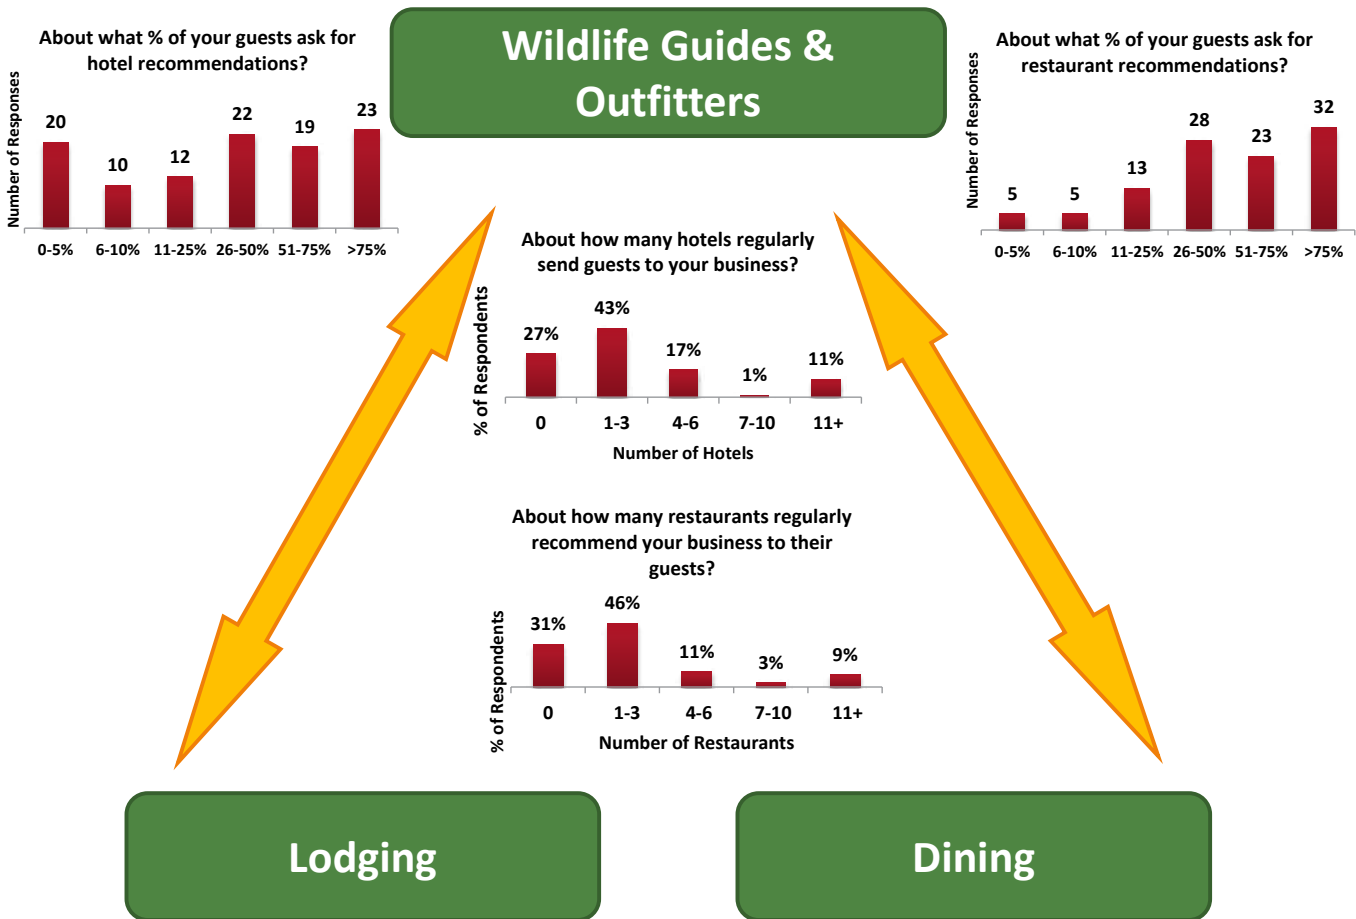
About what % of your guests ask for hotel recommendations?

Number of Responses

| 0-5% | 6-10% | 11-25% | 26-50% | 51-75% | >75% |
|---|---|---|---|---|---|
| 20 | 10 | 12 | 22 | 19 | 23 |

Wildlife Guides & Outfitters

About what % of your guests ask for restaurant recommendations?

Number of Responses

| 0-5% | 6-10% | 11-25% | 26-50% | 51-75% | >75% |
|---|---|---|---|---|---|
| 5 | 5 | 13 | 28 | 23 | 32 |

About how many hotels regularly send guests to your business?

% of Respondents

| 0 | 1-3 | 4-6 | 7-10 | 11+ |
|---|---|---|---|---|
| 27% | 43% | 17% | 1% | 11% |

Number of Hotels

About how many restaurants regularly recommend your business to their guests?

% of Respondents

| 0 | 1-3 | 4-6 | 7-10 | 11+ |
|---|---|---|---|---|
| 31% | 46% | 11% | 3% | 9% |

Number of Restaurants

Lodging

Dining